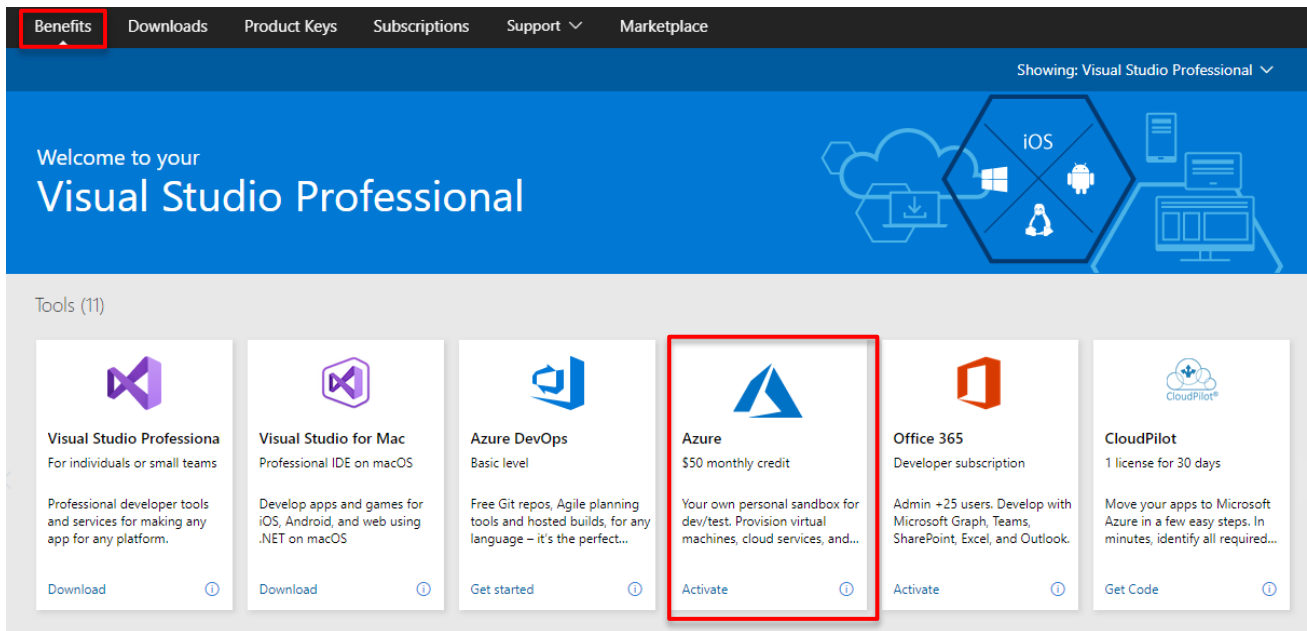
Benefits Downloads Product Keys Subscriptions Support Marketplace

Showing: Visual Studio Professional

Welcome to your
Visual Studio Professional

iOS

Tools (11)

Visual Studio Professiona
For individuals or small teams
Professional developer tools and services for making any app for any platform.
Download

Visual Studio for Mac
Professional IDE on macOS
Develop apps and games for iOS, Android, and web using .NET on macOS
Download

Azure DevOps
Basic level
Free Git repos, Agile planning tools and hosted builds, for any language – it's the perfect...
Get started

Azure
$50 monthly credit
Your own personal sandbox for dev/test. Provision virtual machines, cloud services, and...
Activate

Office 365
Developer subscription
Admin +25 users. Develop with Microsoft Graph, Teams, SharePoint, Excel, and Outlook.
Activate

CloudPilot®
CloudPilot
1 license for 30 days
Move your apps to Microsoft Azure in a few easy steps. In minutes, identify all required...
Get Code